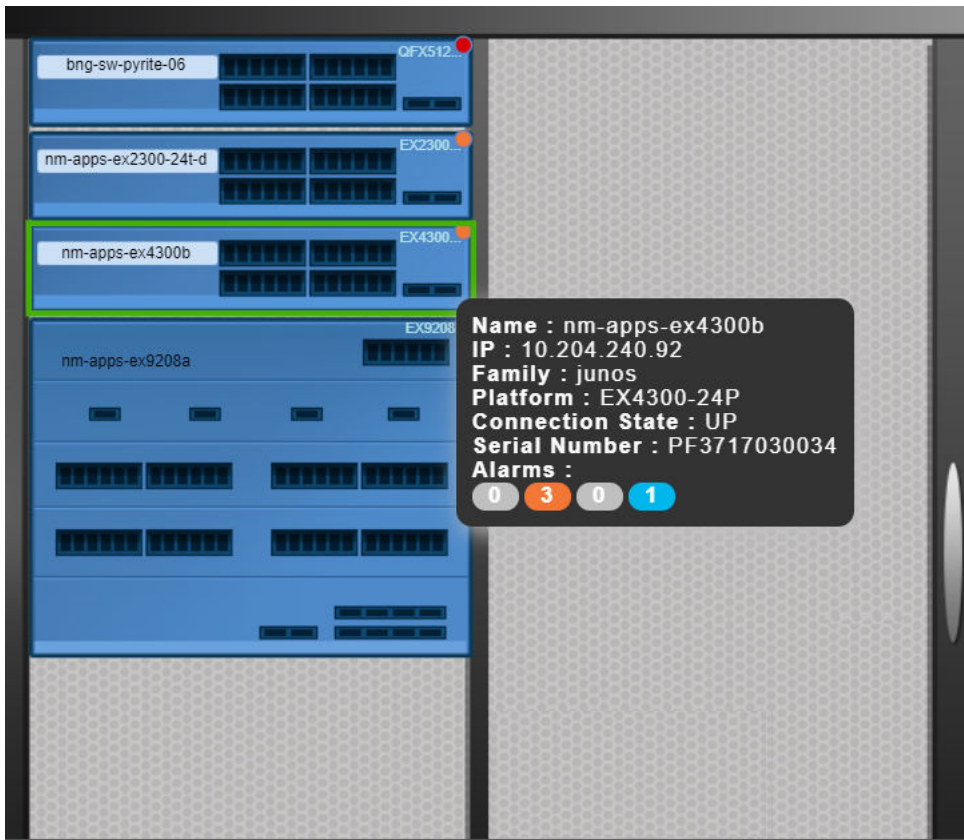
bng-sw-pyrite-06
QFX512...

nm-apps-ex2300-24t-d
EX2300...

nm-apps-ex4300b
EX4300...

nm-apps-ex9208a
EX9208

**Name :** nm-apps-ex4300b
**IP :** 10.204.240.92
**Family :** junos
**Platform :** EX4300-24P
**Connection State :** UP
**Serial Number :** PF3717030034
**Alarms :**
0 3 0 1